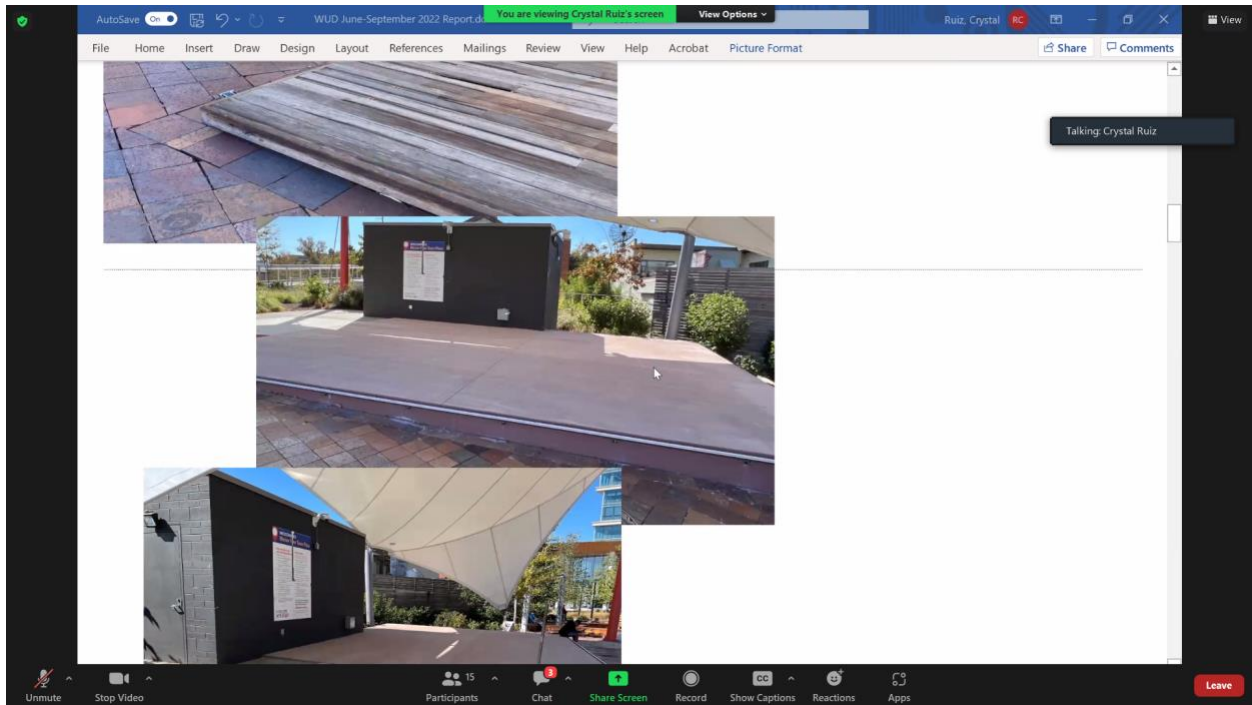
AutoSave On WUD June-September 2022 Report.d You are viewing Crystal Ruiz's screen View Options Ruiz, Crystal RC View

File Home Insert Draw Design Layout References Mailings Review View Help Acrobat Picture Format Share Comments

Talking: Crystal Ruiz

Unmute Stop Video 15 Participants 3 Chat Share Screen Record CC Show Captions Reactions Apps Leave